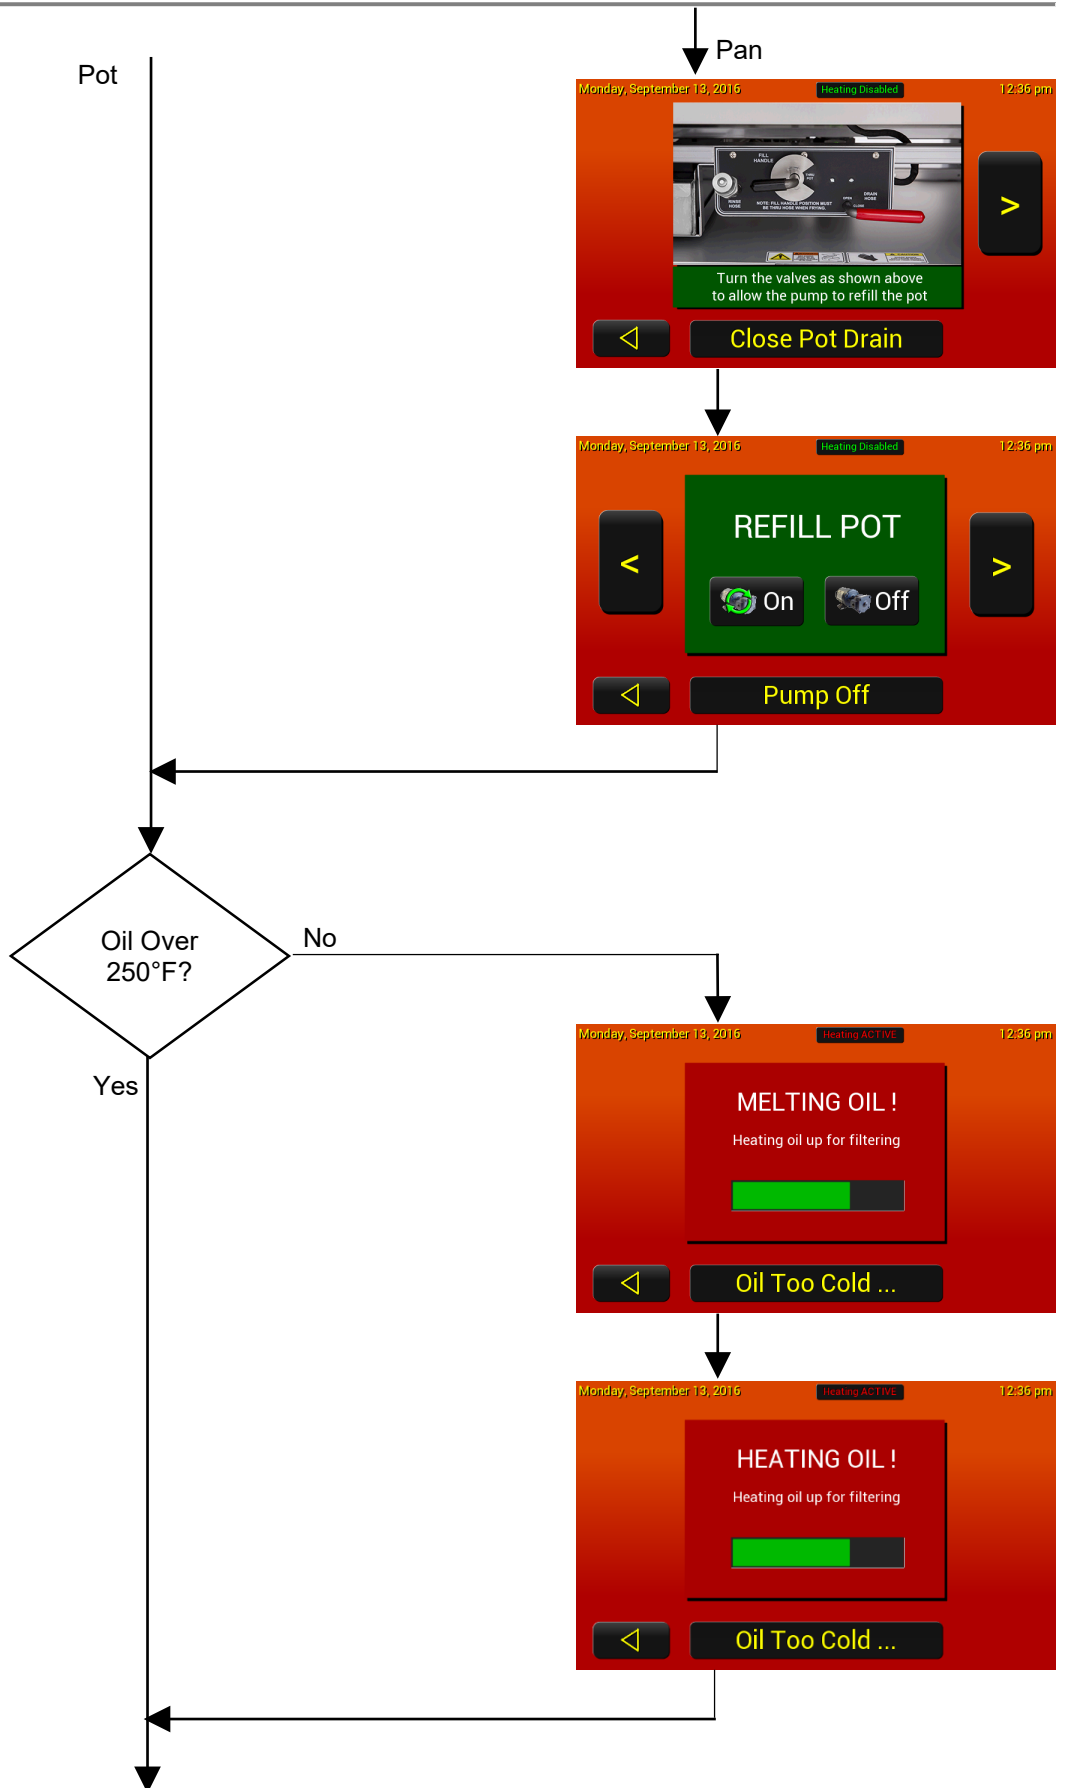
Pan

Pot

Monday, September 13, 2016 Heating Disabled 12:36 pm

FILL HANDLE

RINSE HOSE

NOTE: FILL HANDLE POSITION MUST BE THRU HOSE WHEN FRYING.

DRAIN HOSE

OPEN

CLOSE

Turn the valves as shown above to allow the pump to refill the pot

>

◁

Close Pot Drain

Monday, September 13, 2016 Heating Disabled 12:36 pm

<

REFILL POT

On

Off

>

◁

Pump Off

Oil Over 250°F?

No

Yes

Monday, September 13, 2016 Heating ACTIVE 12:36 pm

MELTING OIL !

Heating oil up for filtering

◁

Oil Too Cold ...

Monday, September 13, 2016 Heating ACTIVE 12:36 pm

HEATING OIL !

Heating oil up for filtering

◁

Oil Too Cold ...